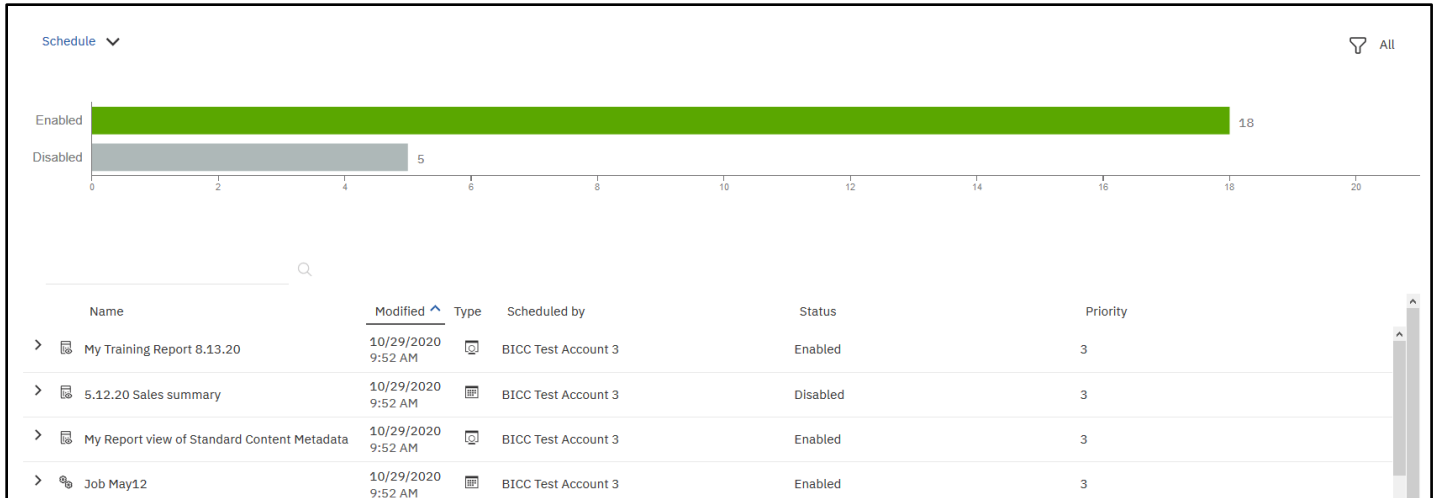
Schedule

All

Enabled 18
Disabled 5

0 2 4 6 8 10 12 14 16 18 20

| Name | Modified | Type | Scheduled by | Status | Priority |
|---|---|---|---|---|---|
| My Training Report 8.13.20 | 10/29/2020 9:52 AM | | BICC Test Account 3 | Enabled | 3 |
| 5.12.20 Sales summary | 10/29/2020 9:52 AM | | BICC Test Account 3 | Disabled | 3 |
| My Report view of Standard Content Metadata | 10/29/2020 9:52 AM | | BICC Test Account 3 | Enabled | 3 |
| Job May12 | 10/29/2020 9:52 AM | | BICC Test Account 3 | Enabled | 3 |